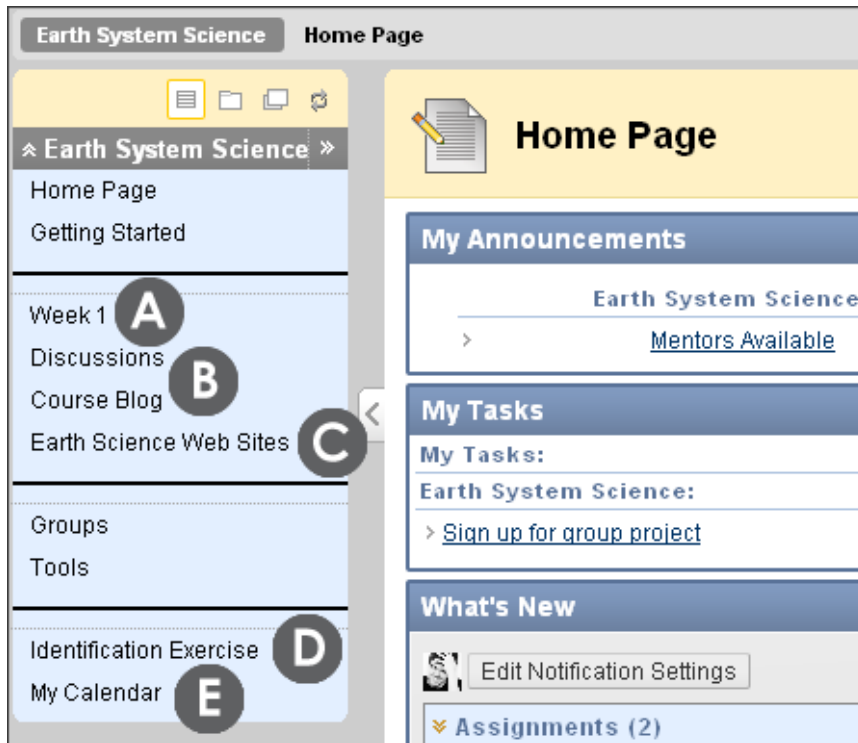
Earth System Science Home Page

Earth System Science »

Home Page
Getting Started

Week 1 A
Discussions B
Course Blog
Earth Science Web Sites C

Groups
Tools

Identification Exercise D
My Calendar E

Home Page

My Announcements
Earth System Science
Mentors Available

My Tasks
My Tasks:
Earth System Science:
Sign up for group project

What's New
Edit Notification Settings
Assignments (2)